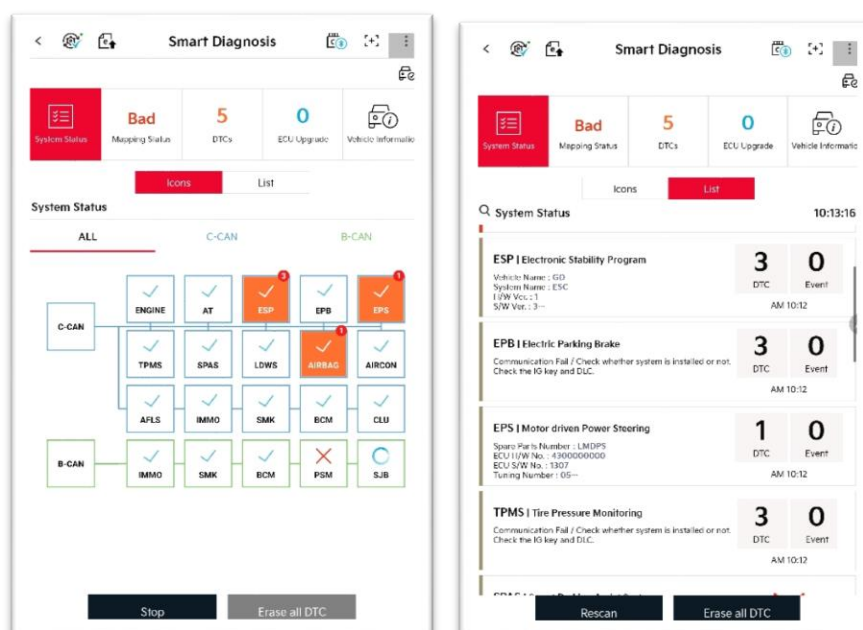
Smart Diagnosis

System Status

Bad
Mapping Status

5
DTCs

0
ECU Upgrade

Vehicle Informatio

Icons | List

System Status

ALL | C-CAN | B-CAN

C-CAN

ENGINE | AT | ESP 3 | EPB | EPS 1

TPMS | SPAS | LDWS | AIRBAG 1 | AIRCON

AFLS | IMMO | SMK | BCM | CLU

B-CAN

IMMO | SMK | BCM | PSM | SJB

Stop | Erase all DTC

Smart Diagnosis

System Status

Bad
Mapping Status

5
DTCs

0
ECU Upgrade

Vehicle Informatio

Icons | List

System Status 10:13:16

ESP | Electronic Stability Program
Vehicle Name : GD
System Name : ESC
H/W Ver. : 1
S/W Ver. : 3--
3 DTC 0 Event
AM 10:12

EPB | Electric Parking Brake
Communication Fail / Check whether system is installed or not. Check the IG key and DLC.
3 DTC 0 Event
AM 10:12

EPS | Motor driven Power Steering
Spare Parts Number : LMDPS
ECU H/W No. : 4300000000
ECU S/W No. : 1307
Tuning Number : 05--
1 DTC 0 Event
AM 10:12

TPMS | Tire Pressure Monitoring
Communication Fail / Check whether system is installed or not. Check the IG key and DLC.
3 DTC 0 Event
AM 10:12

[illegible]

Rescan | Erase all DTC